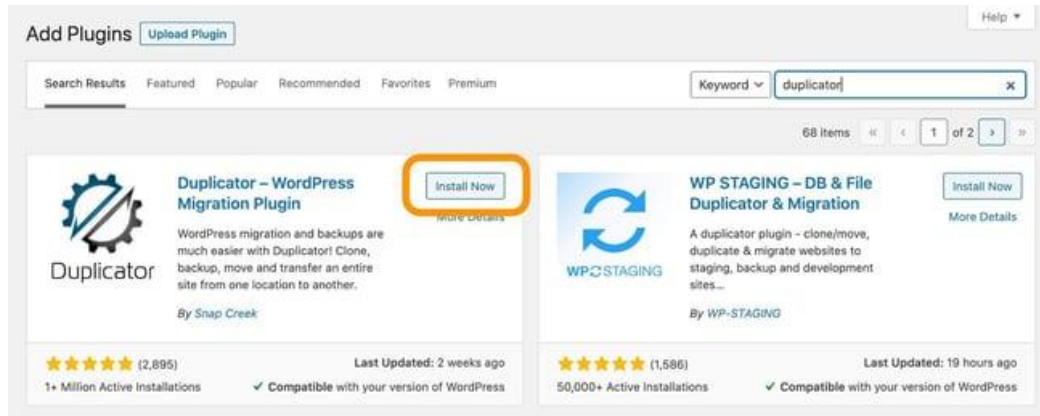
Add Plugins Upload Plugin

Help ▾

Search Results Featured Popular Recommended Favorites Premium

Keyword ∨ duplicator ×

68 items « ‹ 1 of 2 › »

Duplicator

Duplicator – WordPress Migration Plugin

Install Now

More Details

WordPress migration and backups are much easier with Duplicator! Clone, backup, move and transfer an entire site from one location to another.

By Snap Creek

★★★★★ (2,895)

Last Updated: 2 weeks ago

1+ Million Active Installations

✓ Compatible with your version of WordPress

WPSTAGING

WP STAGING – DB & File Duplicator & Migration

Install Now

More Details

A duplicator plugin - clone/move, duplicate & migrate websites to staging, backup and development sites...

By WP-STAGING

★★★★★ (1,586)

Last Updated: 19 hours ago

50,000+ Active Installations

✓ Compatible with your version of WordPress